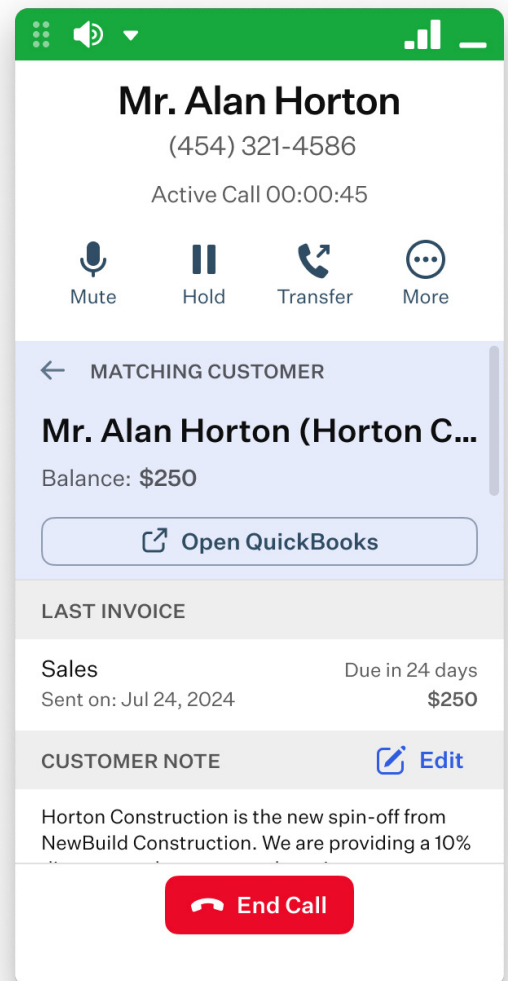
Mr. Alan Horton
(454) 321-4586

Active Call 00:00:45

Mute Hold Transfer More

MATCHING CUSTOMER

Mr. Alan Horton (Horton C...

Balance: $250

Open QuickBooks

LAST INVOICE

Sales
Sent on: Jul 24, 2024

Due in 24 days
$250

CUSTOMER NOTE

Edit

Horton Construction is the new spin-off from NewBuild Construction. We are providing a 10% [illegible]

End Call